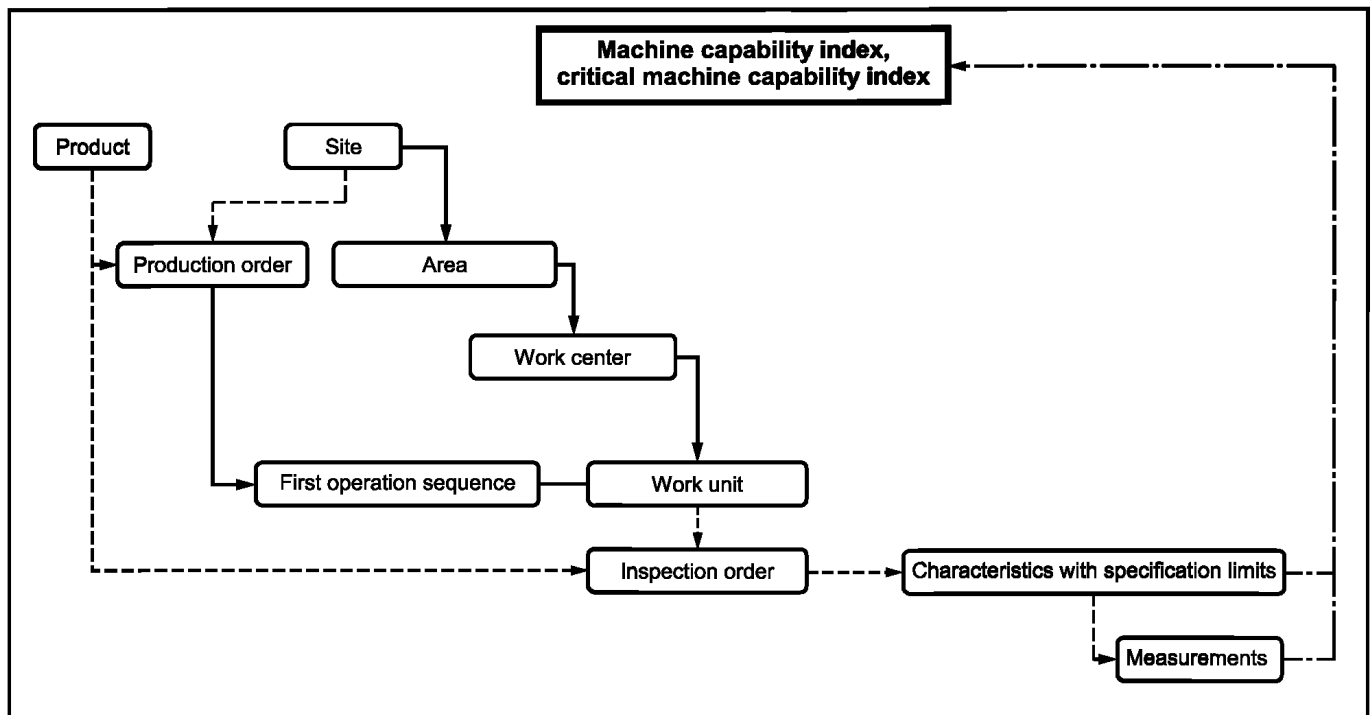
Machine capability index, critical machine capability index

Product

Site

Production order

Area

Work center

First operation sequence

Work unit

Inspection order

Characteristics with specification limits

Measurements